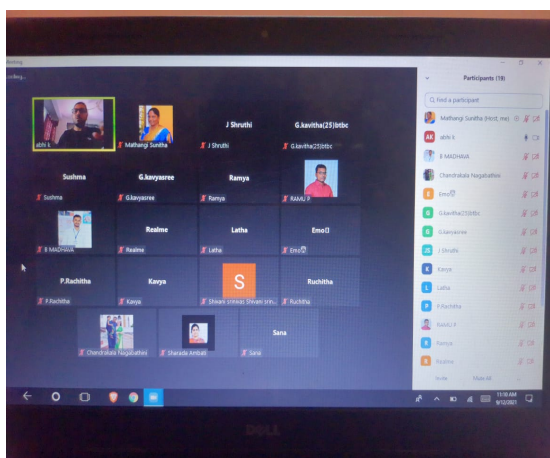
Participants (19)

Find a participant

abhi k
Mathangi Sunitha
J Shruthi
J Shruthi
G.kavitha(25)btbc
G.kavitha(25)btbc
Sushma
Sushma
G.kavyasree
G.kavyasree
Ramya
Ramya
RAMU P
B MADHAVA
Realme
Realme
Latha
Latha
Emo
Emo
P.Rachitha
P.Rachitha
Kavya
Kavya
S
Shivani srinivas Shivani srin...
Ruchitha
Ruchitha
Chandrakala Nagabathini
Sharada Ambati
Sana
Sana

Mathangi Sunitha (Host, me)
abhi k
B MADHAVA
Chandrakala Nagabathini
Emo
G.kavitha(25)btbc
G.kavyasree
J Shruthi
Kavya
Latha
P.Rachitha
RAMU P
Ramya
Realme

Invite
Mute All

DELL